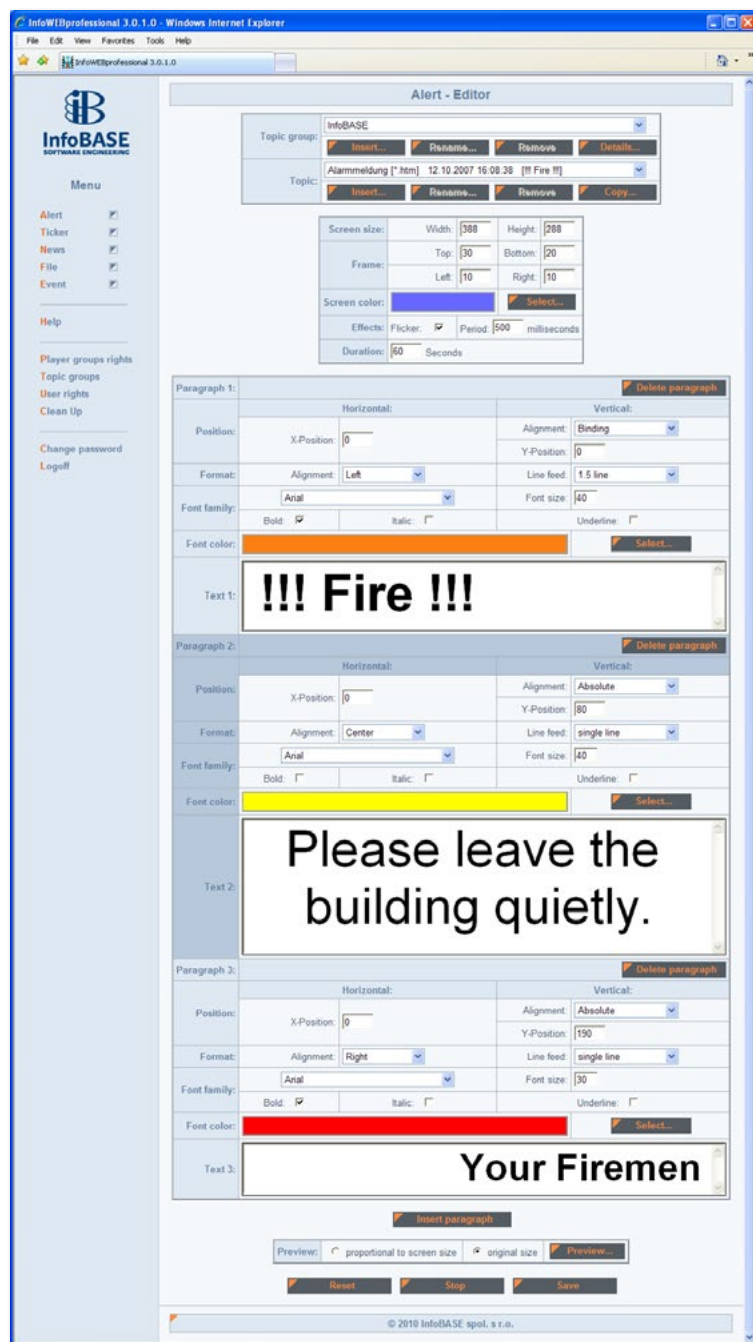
InfoWEBprofessional 3.0.1.0 - Windows Internet Explorer

File Edit View Favorites Tools Help

InfoWEBprofessional 3.0.1.0

InfoBASE
SOFTWARE ENGINEERING

Menu

Alert
Ticker
News
File
Event

Help

Player groups rights
Topic groups
User rights
Clean Up

Change password
Logoff

Alert - Editor

| Topic group: | InfoBASE |
|---|---|
| | Insert... Rename... Remove Details... |
| Topic: | Alarmmeldung [*.htm] 12.10.2007 16:08:38 [!!! Fire !!!] |
| | Insert... Rename... Remove Copy... |

| Screen size: | Width: 388 | Height: 288 |
|---|---|---|
| Frame: | Top: 30 | Bottom: 20 |
| | Left: 10 | Right: 10 |
| Screen color: | | Select... |
| Effects: | Flicker: | Period: 500 milliseconds |
| Duration: | 60 Seconds | |

Paragraph 1: Delete paragraph

| | Horizontal: | | Vertical: |
|---|---|---|---|
| Position: | X-Position: 0 | | Alignment: Binding |
| | | | Y-Position: 0 |
| Format: | Alignment: Left | | Line feed: 1.5 line |
| Font family: | Arial | | Font size: 40 |
| | Bold: | Italic: | Underline: |
| Font color: | | | Select... |

Text 1: !!! Fire !!!

Paragraph 2: Delete paragraph

| | Horizontal: | | Vertical: |
|---|---|---|---|
| Position: | X-Position: 0 | | Alignment: Absolute |
| | | | Y-Position: 80 |
| Format: | Alignment: Center | | Line feed: single line |
| Font family: | Arial | | Font size: 40 |
| | Bold: | Italic: | Underline: |
| Font color: | | | Select... |

Text 2: Please leave the building quietly.

Paragraph 3: Delete paragraph

| | Horizontal: | | Vertical: |
|---|---|---|---|
| Position: | X-Position: 0 | | Alignment: Absolute |
| | | | Y-Position: 190 |
| Format: | Alignment: Right | | Line feed: single line |
| Font family: | Arial | | Font size: 30 |
| | Bold: | Italic: | Underline: |
| Font color: | | | Select... |

Text 3: Your Firemen

Insert paragraph

Preview: proportional to screen size original size Preview...

Reset Stop Save

© 2010 InfoBASE spol. s r.o.